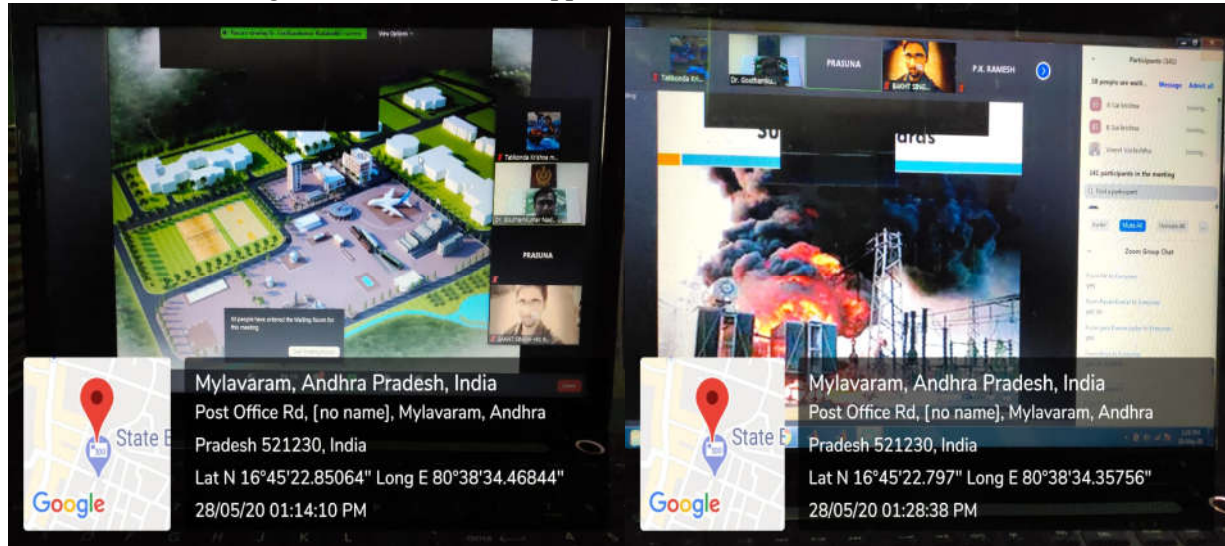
View Options

Talkonda Krishna m...

Dr. Gouthamkumar Nad...

PRASUNA

BAKHT SINGH ...

43 people have entered the Waiting Room for this meeting

Google

Mylavaram, Andhra Pradesh, India
Post Office Rd, [no name], Mylavaram, Andhra Pradesh 521230, India
Lat N 16°45'22.85064" Long E 80°38'34.46844"
28/05/20 01:14:10 PM

Talkonda Kri...

Dr. Gouthamku...

PRASUNA

BAKHT SING...

P.K. RAMESH

Participants (141)

38 people are wait...

Message

Admit all

141 participants in the meeting

Find a participant

Mute All

Zoom Group Chat

Google

State

Mylavaram, Andhra Pradesh, India
Post Office Rd, [no name], Mylavaram, Andhra Pradesh 521230, India
Lat N 16°45'22.797" Long E 80°38'34.35756"
28/05/20 01:28:38 PM